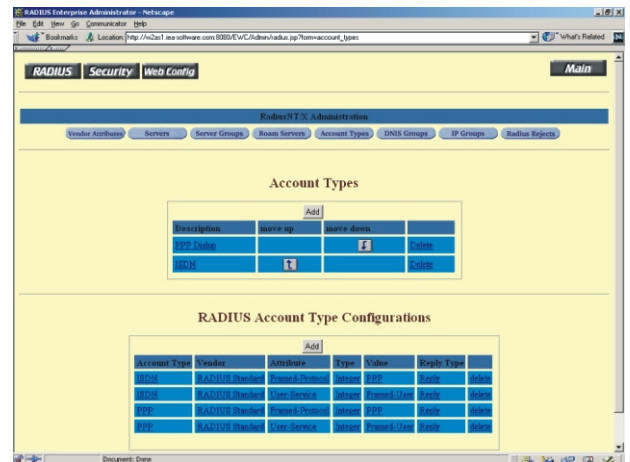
RADIUS Enterprise Administrator - Netscape

File Edit View Go Communicator Help

Bookmarks Location: http://w2as1.iea-software.com:8080/EWC/Admin/radius.jsp?form=account_types

What's Related

RADIUS Security Web Config

Main

RadiusNT/X Administration

Vendor Attributes Servers Server Groups Roam Servers Account Types DNIS Groups IP Groups Radius Rejects

Account Types

Add

| Description | move up | move down | |
|---|---|---|---|
| PPP Dialup | | | Delete |
| ISDN | | | Delete |

RADIUS Account Type Configurations

Add

| Account Type | Vendor | Attribute | Type | Value | Reply Type | |
|---|---|---|---|---|---|---|
| ISDN | RADIUS Standard | Framed-Protocol | Integer | PPP | Reply | delete |
| ISDN | RADIUS Standard | User-Service | Integer | Framed-User | Reply | delete |
| PPP | RADIUS Standard | Framed-Protocol | Integer | PPP | Reply | delete |
| PPP | RADIUS Standard | User-Service | Integer | Framed-User | Reply | delete |

Document: Done